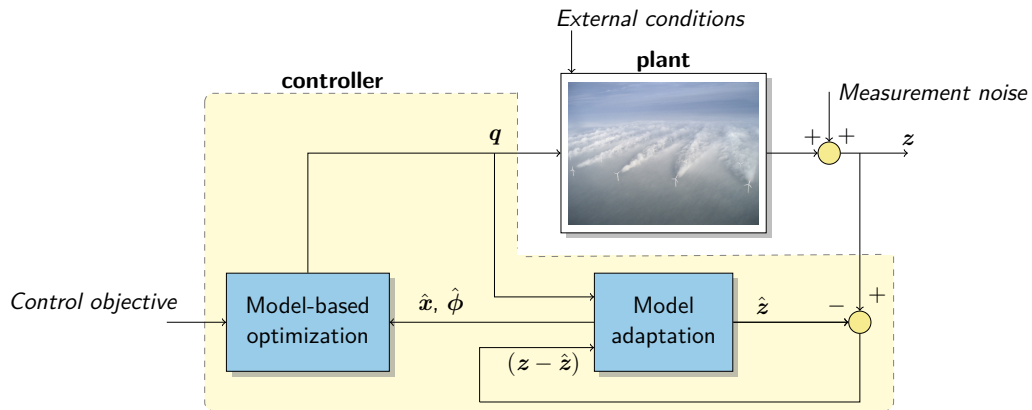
External conditions

plant

controller

Measurement noise

$\boldsymbol{q}$

$+$ $+$

$\boldsymbol{z}$

Control objective

Model-based optimization

$\hat{\boldsymbol{x}}$, $\hat{\boldsymbol{\phi}}$

Model adaptation

$\hat{\boldsymbol{z}}$

$-$ $+$

$(\boldsymbol{z} - \hat{\boldsymbol{z}})$